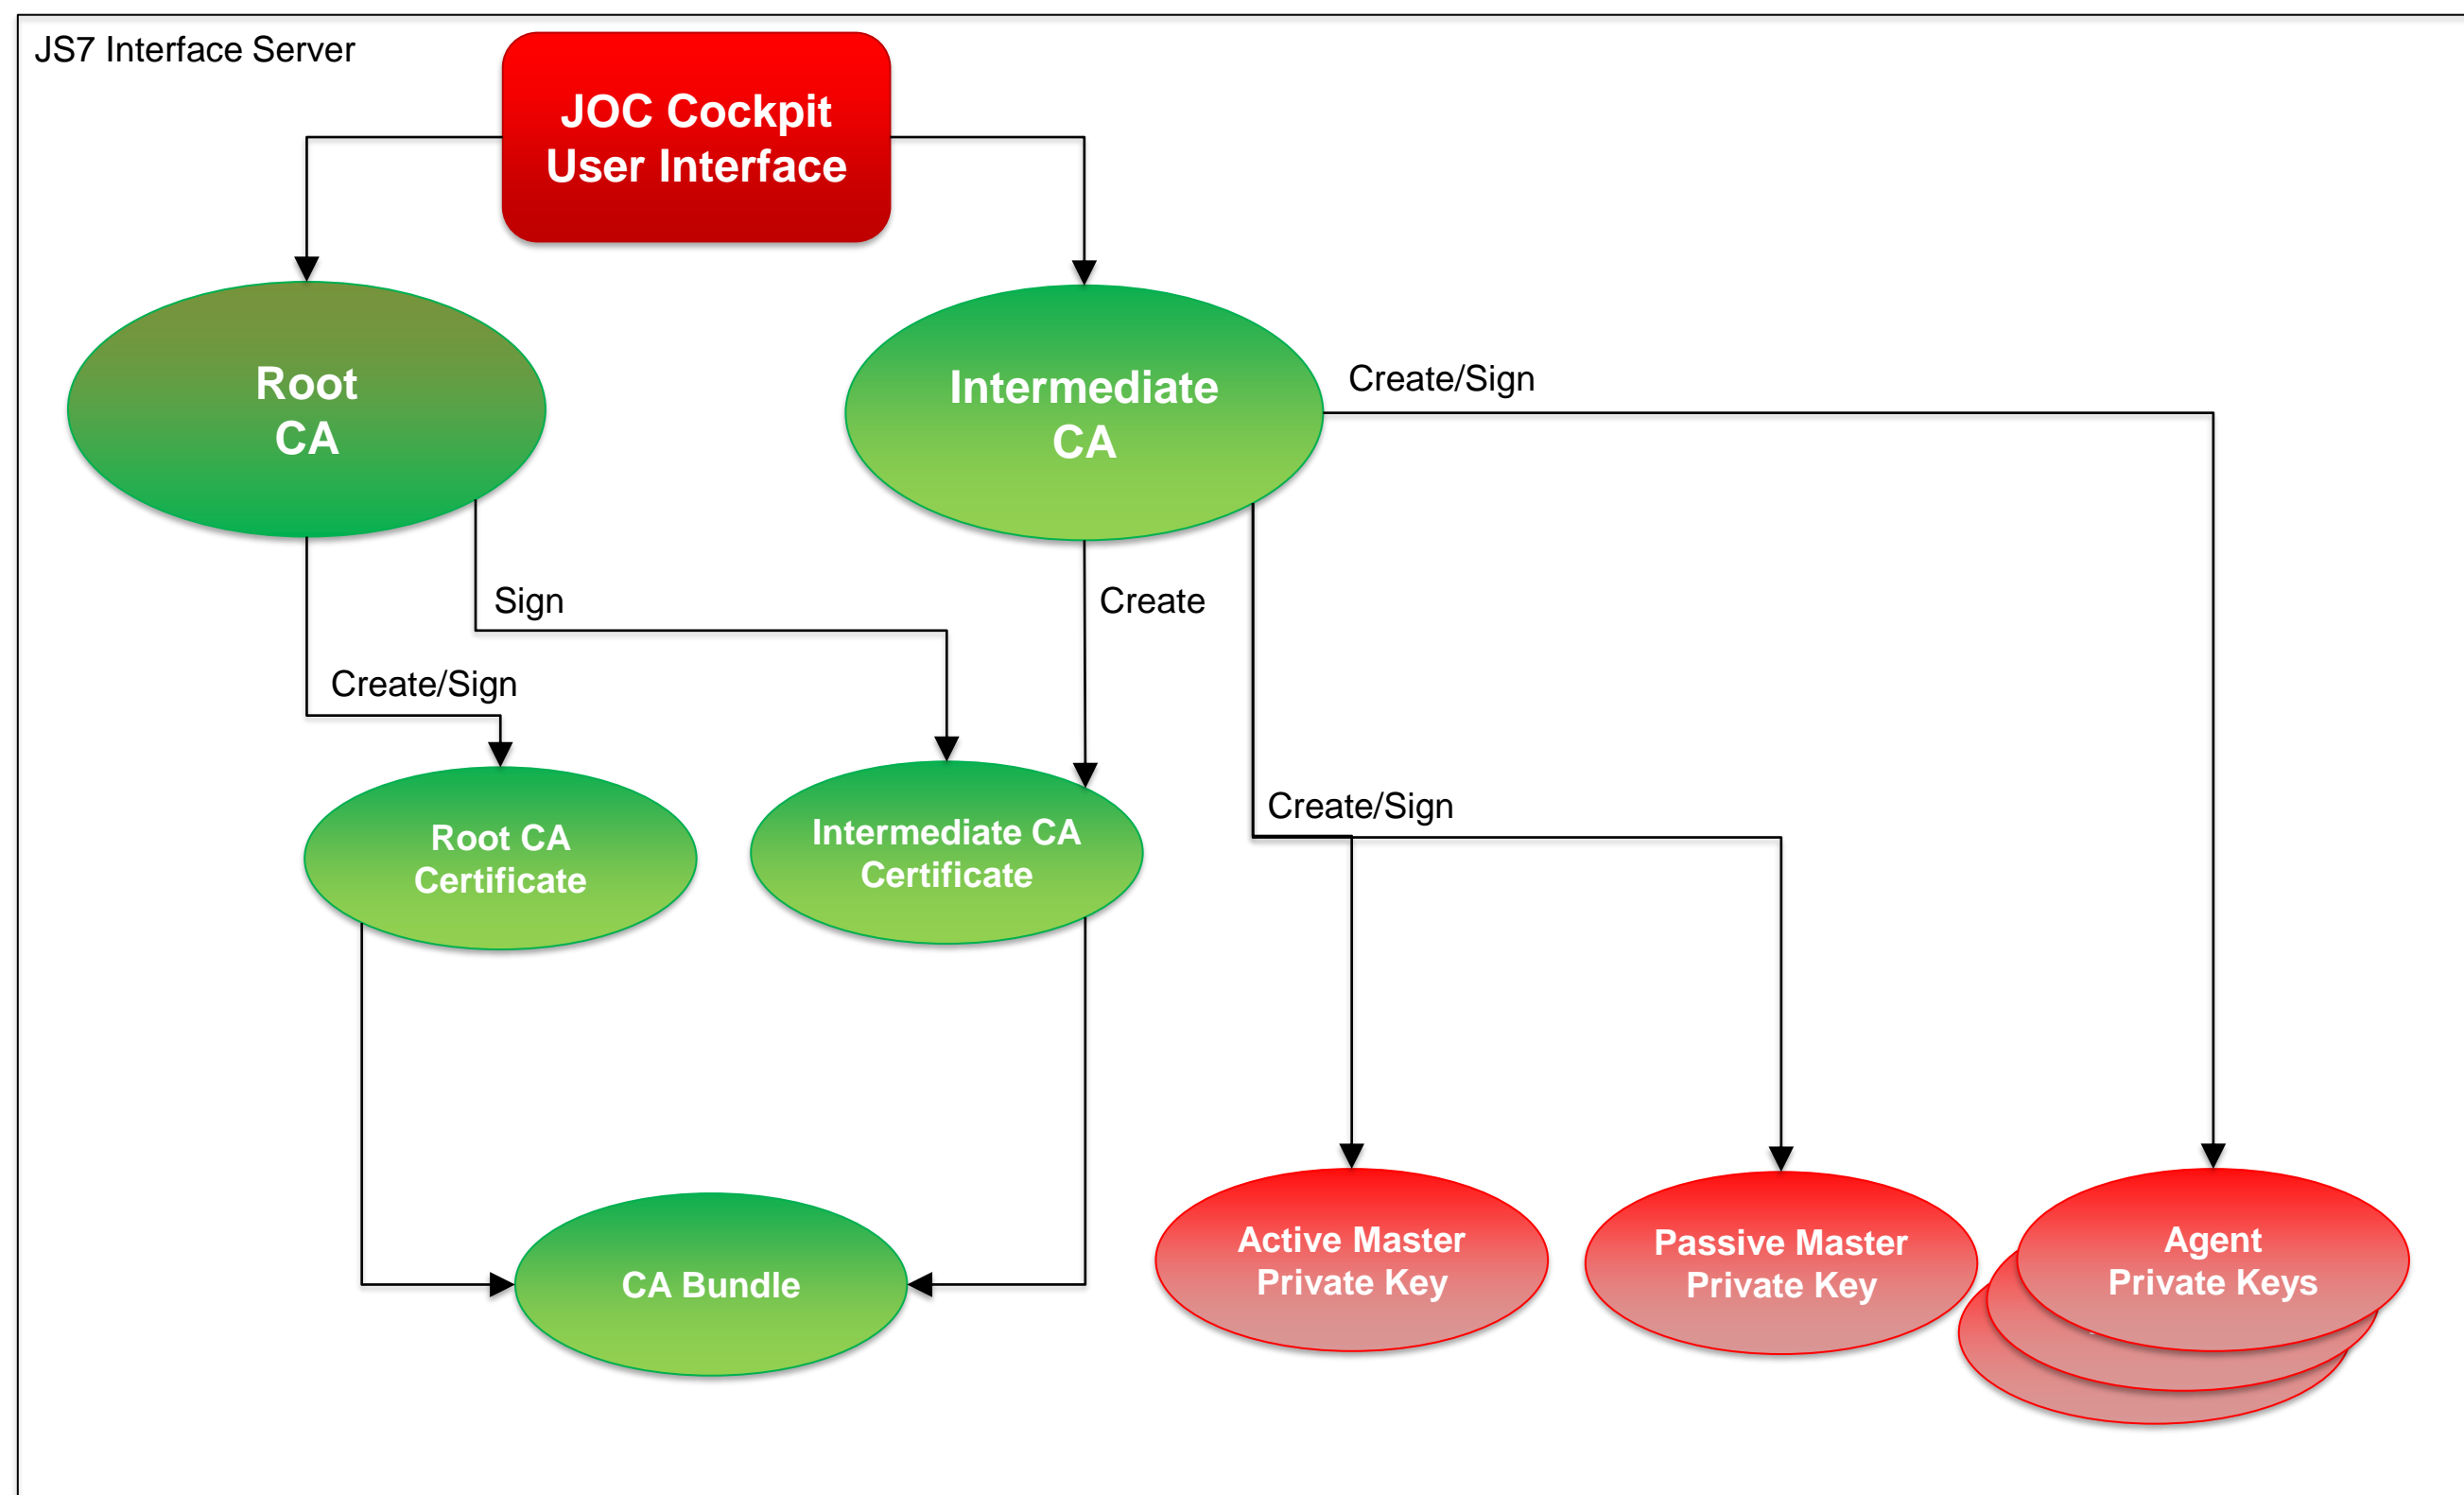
JS7 Interface Server

JOC Cockpit User Interface

Root CA

Intermediate CA

Create/Sign

Sign

Create

Create/Sign

Root CA Certificate

Intermediate CA Certificate

Create/Sign

CA Bundle

Active Master Private Key

Passive Master Private Key

Agent Private Keys